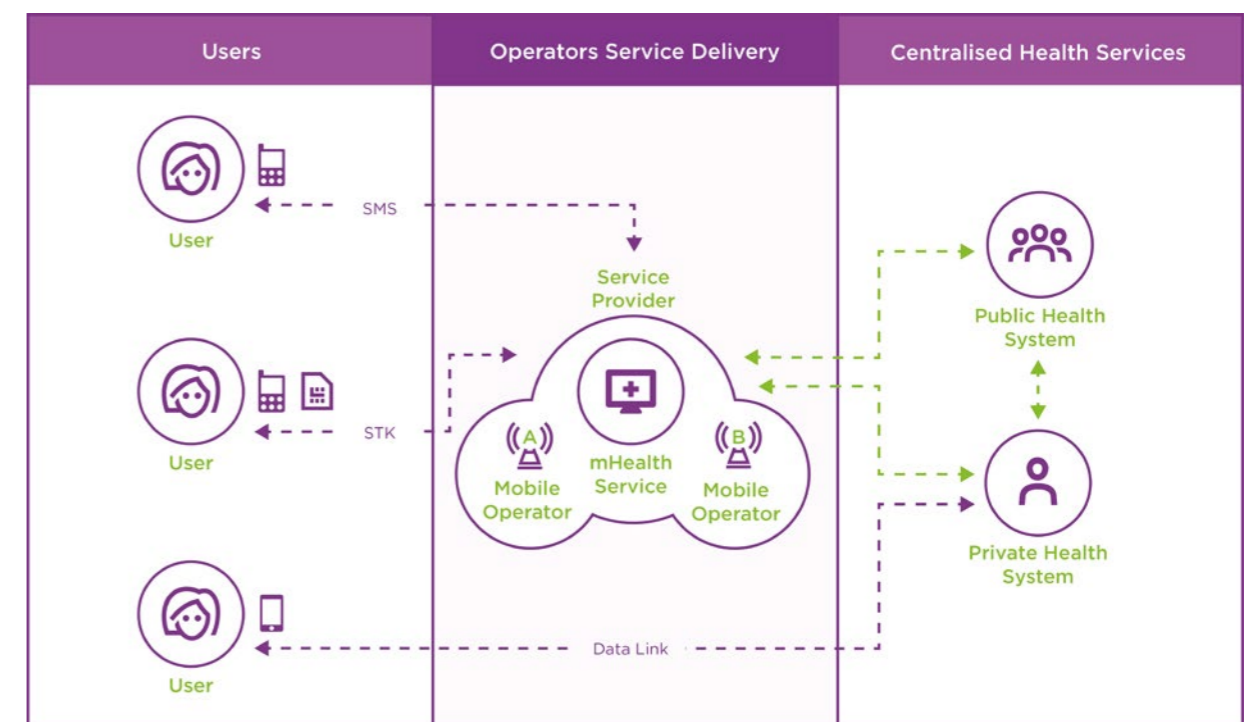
| Users | Operators Service Delivery | Centralised Health Services |
|---|---|---|

User

SMS

Service Provider

Public Health System

User

STK

A

Mobile Operator

mHealth Service

B

Mobile Operator

Private Health System

User

Data Link